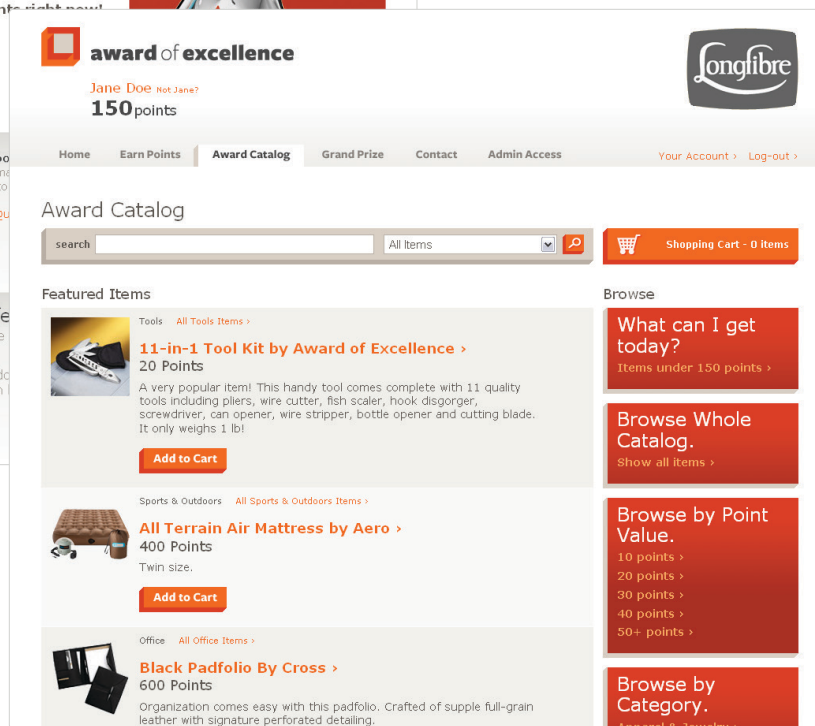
award of excellence

Jane Doe Not Jane?
150points

Longfibre

Home | Earn Points | Award Catalog | Grand Prize | Contact | Admin Access

Your Account › Log-out ›

Award Catalog

search [ ] All Items

Shopping Cart - 0 items

Featured Items

Tools All Tools Items ›

11-in-1 Tool Kit by Award of Excellence ›
20 Points
A very popular item! This handy tool comes complete with 11 quality tools including pliers, wire cutter, fish scaler, hook disgorger, screwdriver, can opener, wire stripper, bottle opener and cutting blade. It only weighs 1 lb!

Add to Cart

Sports & Outdoors All Sports & Outdoors Items ›

All Terrain Air Mattress by Aero ›
400 Points
Twin size.

Add to Cart

Office All Office Items ›

Black Padfolio By Cross ›
600 Points
Organization comes easy with this padfolio. Crafted of supple full-grain leather with signature perforated detailing.

Browse

What can I get today?
Items under 150 points ›

Browse Whole Catalog.
Show all items ›

Browse by Point Value.
10 points ›
20 points ›
30 points ›
40 points ›
50+ points ›

Browse by Category.
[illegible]